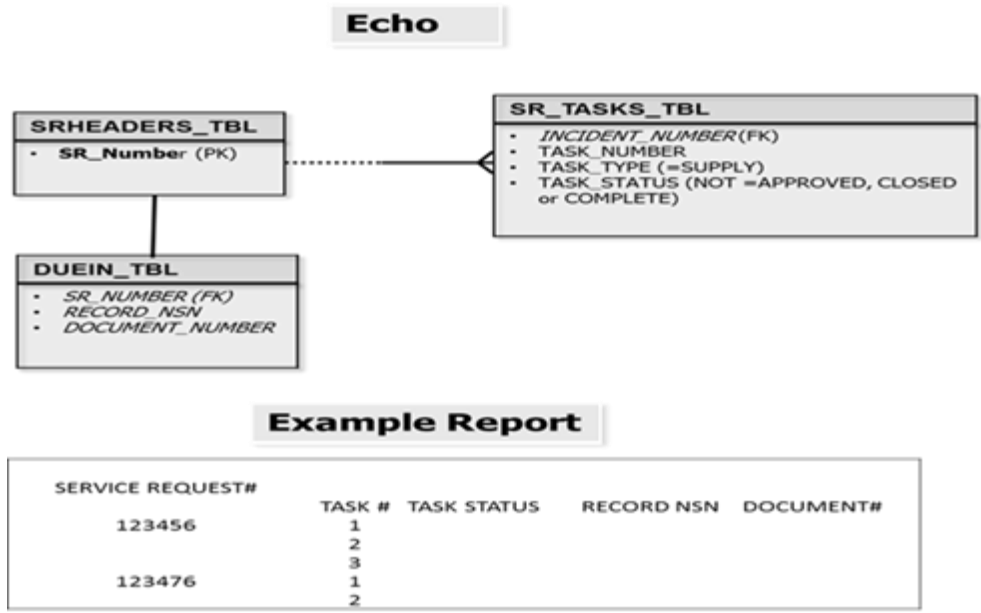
Echo

SRHEADERS_TBL

- SR_Number (PK)

SR_TASKS_TBL

- INCIDENT_NUMBER (FK)
- TASK_NUMBER
- TASK_TYPE (=SUPPLY)
- TASK_STATUS (NOT =APPROVED, CLOSED or COMPLETE)

DUEIN_TBL

- SR_NUMBER (FK)
- RECORD_NSN
- DOCUMENT_NUMBER

Example Report

| SERVICE REQUEST# | TASK # | TASK STATUS | RECORD NSN | DOCUMENT# |
|---|---|---|---|---|
| 123456 | 1 | | | |
| | 2 | | | |
| | 3 | | | |
| 123476 | 1 | | | |
| | 2 | | | |